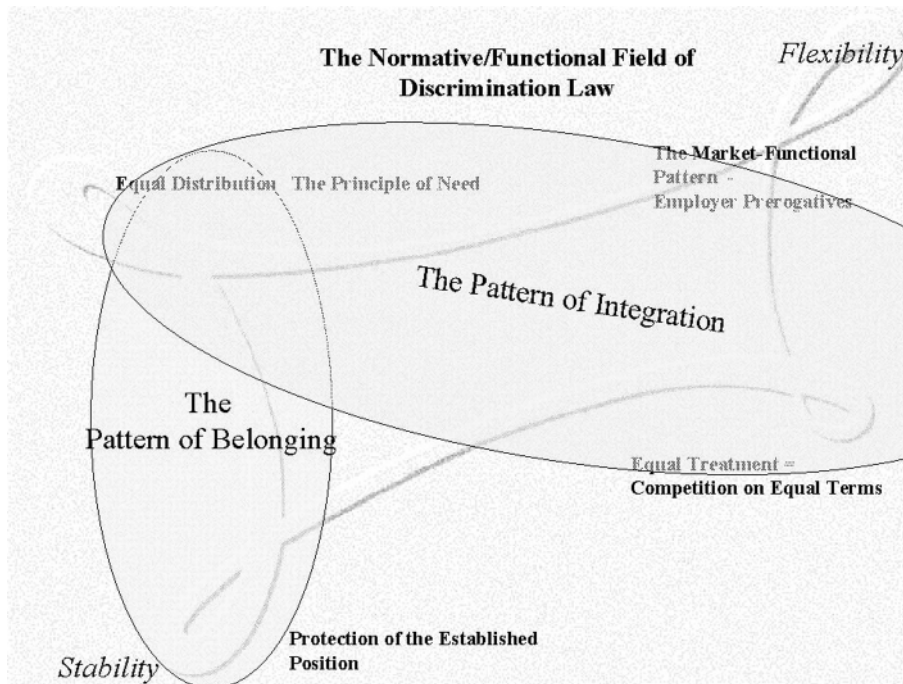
The Normative/Functional Field of Discrimination Law

Flexibility

Equal Distribution The Principle of Need

The Market-Functional Pattern – Employer Prerogatives

The Pattern of Integration

The Pattern of Belonging

Equal Treatment = Competition on Equal Terms

Protection of the Established Position

Stability